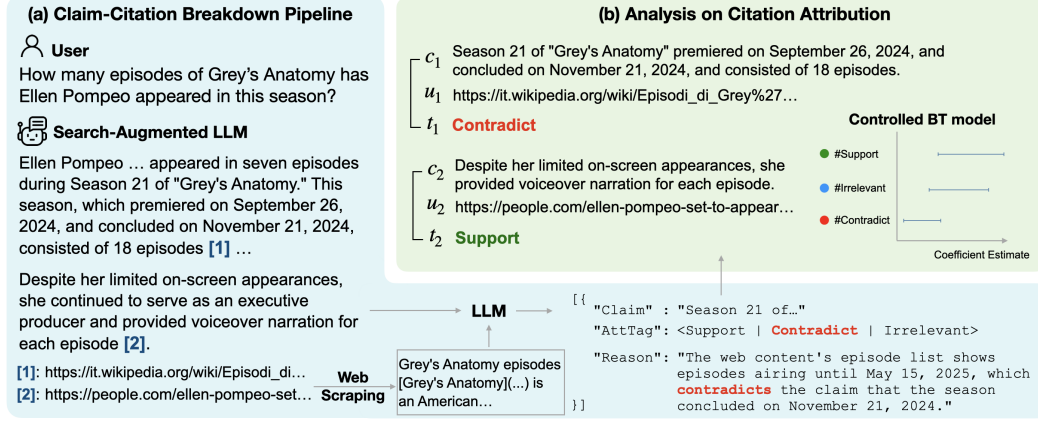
(a) Claim-Citation Breakdown Pipeline

User

How many episodes of Grey's Anatomy has Ellen Pompeo appeared in this season?

Search-Augmented LLM

Ellen Pompeo … appeared in seven episodes during Season 21 of "Grey's Anatomy." This season, which premiered on September 26, 2024, and concluded on November 21, 2024, consisted of 18 episodes [1] …

Despite her limited on-screen appearances, she continued to serve as an executive producer and provided voiceover narration for each episode [2].

[1]: https://it.wikipedia.org/wiki/Episodi_di…
[2]: https://people.com/ellen-pompeo-set…

Web Scraping

Grey's Anatomy episodes [Grey's Anatomy](...) is an American…

LLM

(b) Analysis on Citation Attribution

$c_1$ Season 21 of "Grey's Anatomy" premiered on September 26, 2024, and concluded on November 21, 2024, and consisted of 18 episodes.
$u_1$ https://it.wikipedia.org/wiki/Episodi_di_Grey%27…
$t_1$ Contradict

$c_2$ Despite her limited on-screen appearances, she provided voiceover narration for each episode.
$u_2$ https://people.com/ellen-pompeo-set-to-appear…
$t_2$ Support

Controlled BT model

#Support
#Irrelevant
#Contradict

Coefficient Estimate

[{
"Claim" : "Season 21 of…"
"AttTag": <Support | Contradict | Irrelevant>
"Reason": "The web content's episode list shows episodes airing until May 15, 2025, which contradicts the claim that the season concluded on November 21, 2024."
}]